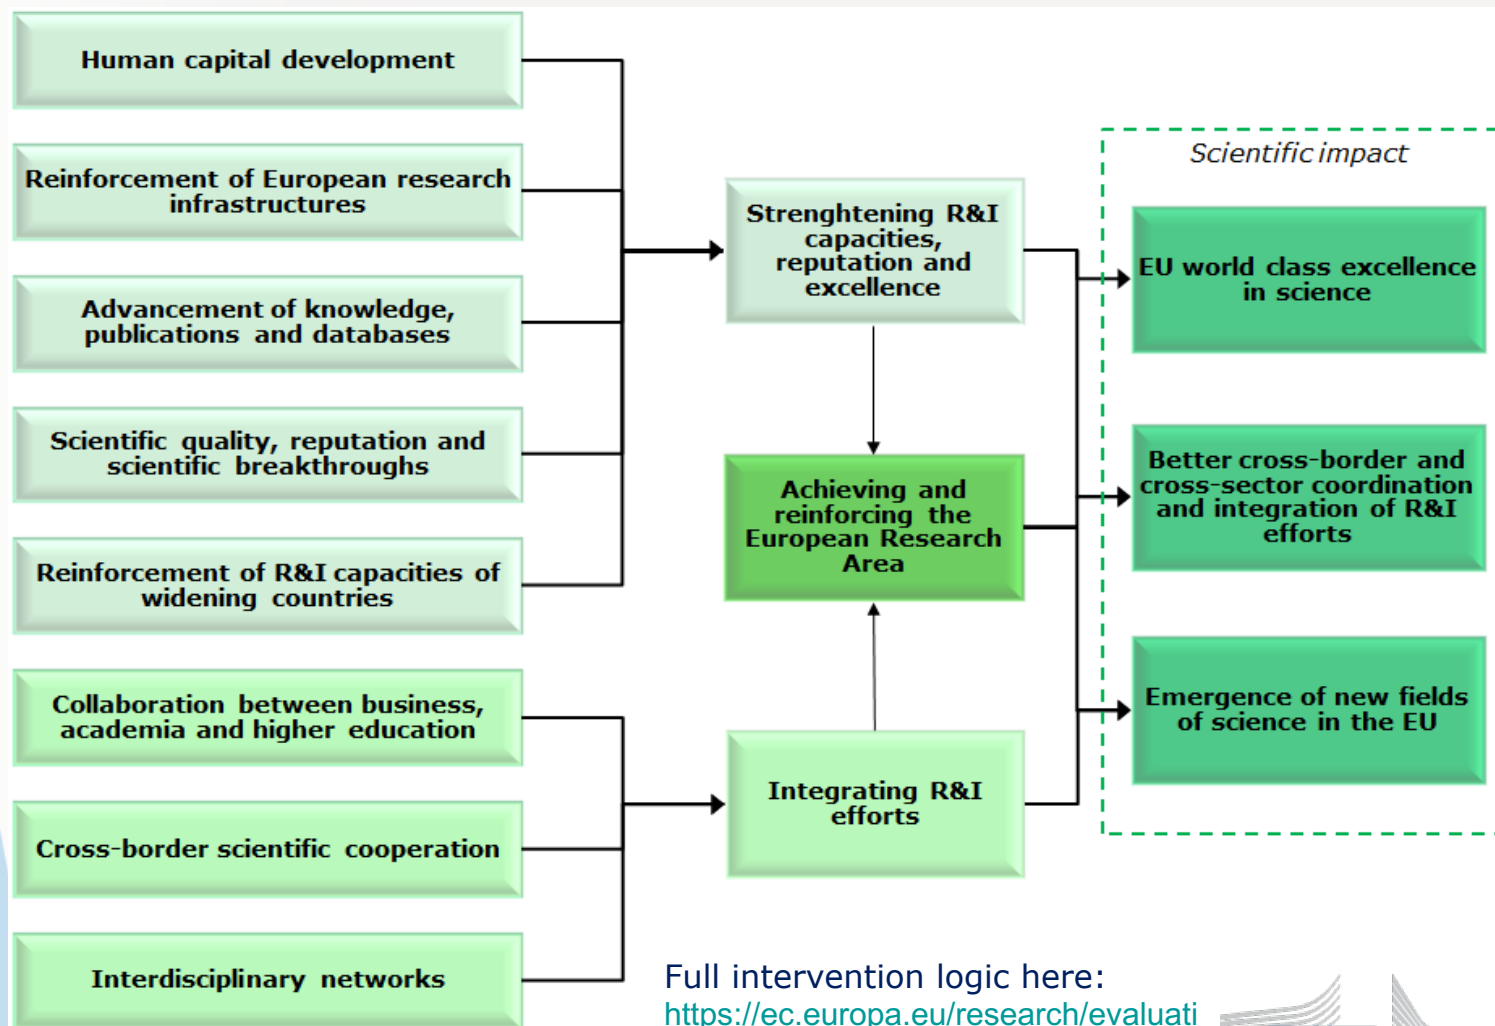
Human capital development

Reinforcement of European research infrastructures

Advancement of knowledge, publications and databases

Scientific quality, reputation and scientific breakthroughs

Reinforcement of R&I capacities of widening countries

Collaboration between business, academia and higher education

Cross-border scientific cooperation

Interdisciplinary networks

Strenghtening R&I capacities, reputation and excellence

Achieving and reinforcing the European Research Area

Integrating R&I efforts

Scientific impact

EU world class excellence in science

Better cross-border and cross-sector coordination and integration of R&I efforts

Emergence of new fields of science in the EU

Full intervention logic here: https://ec.europa.eu/research/evaluati